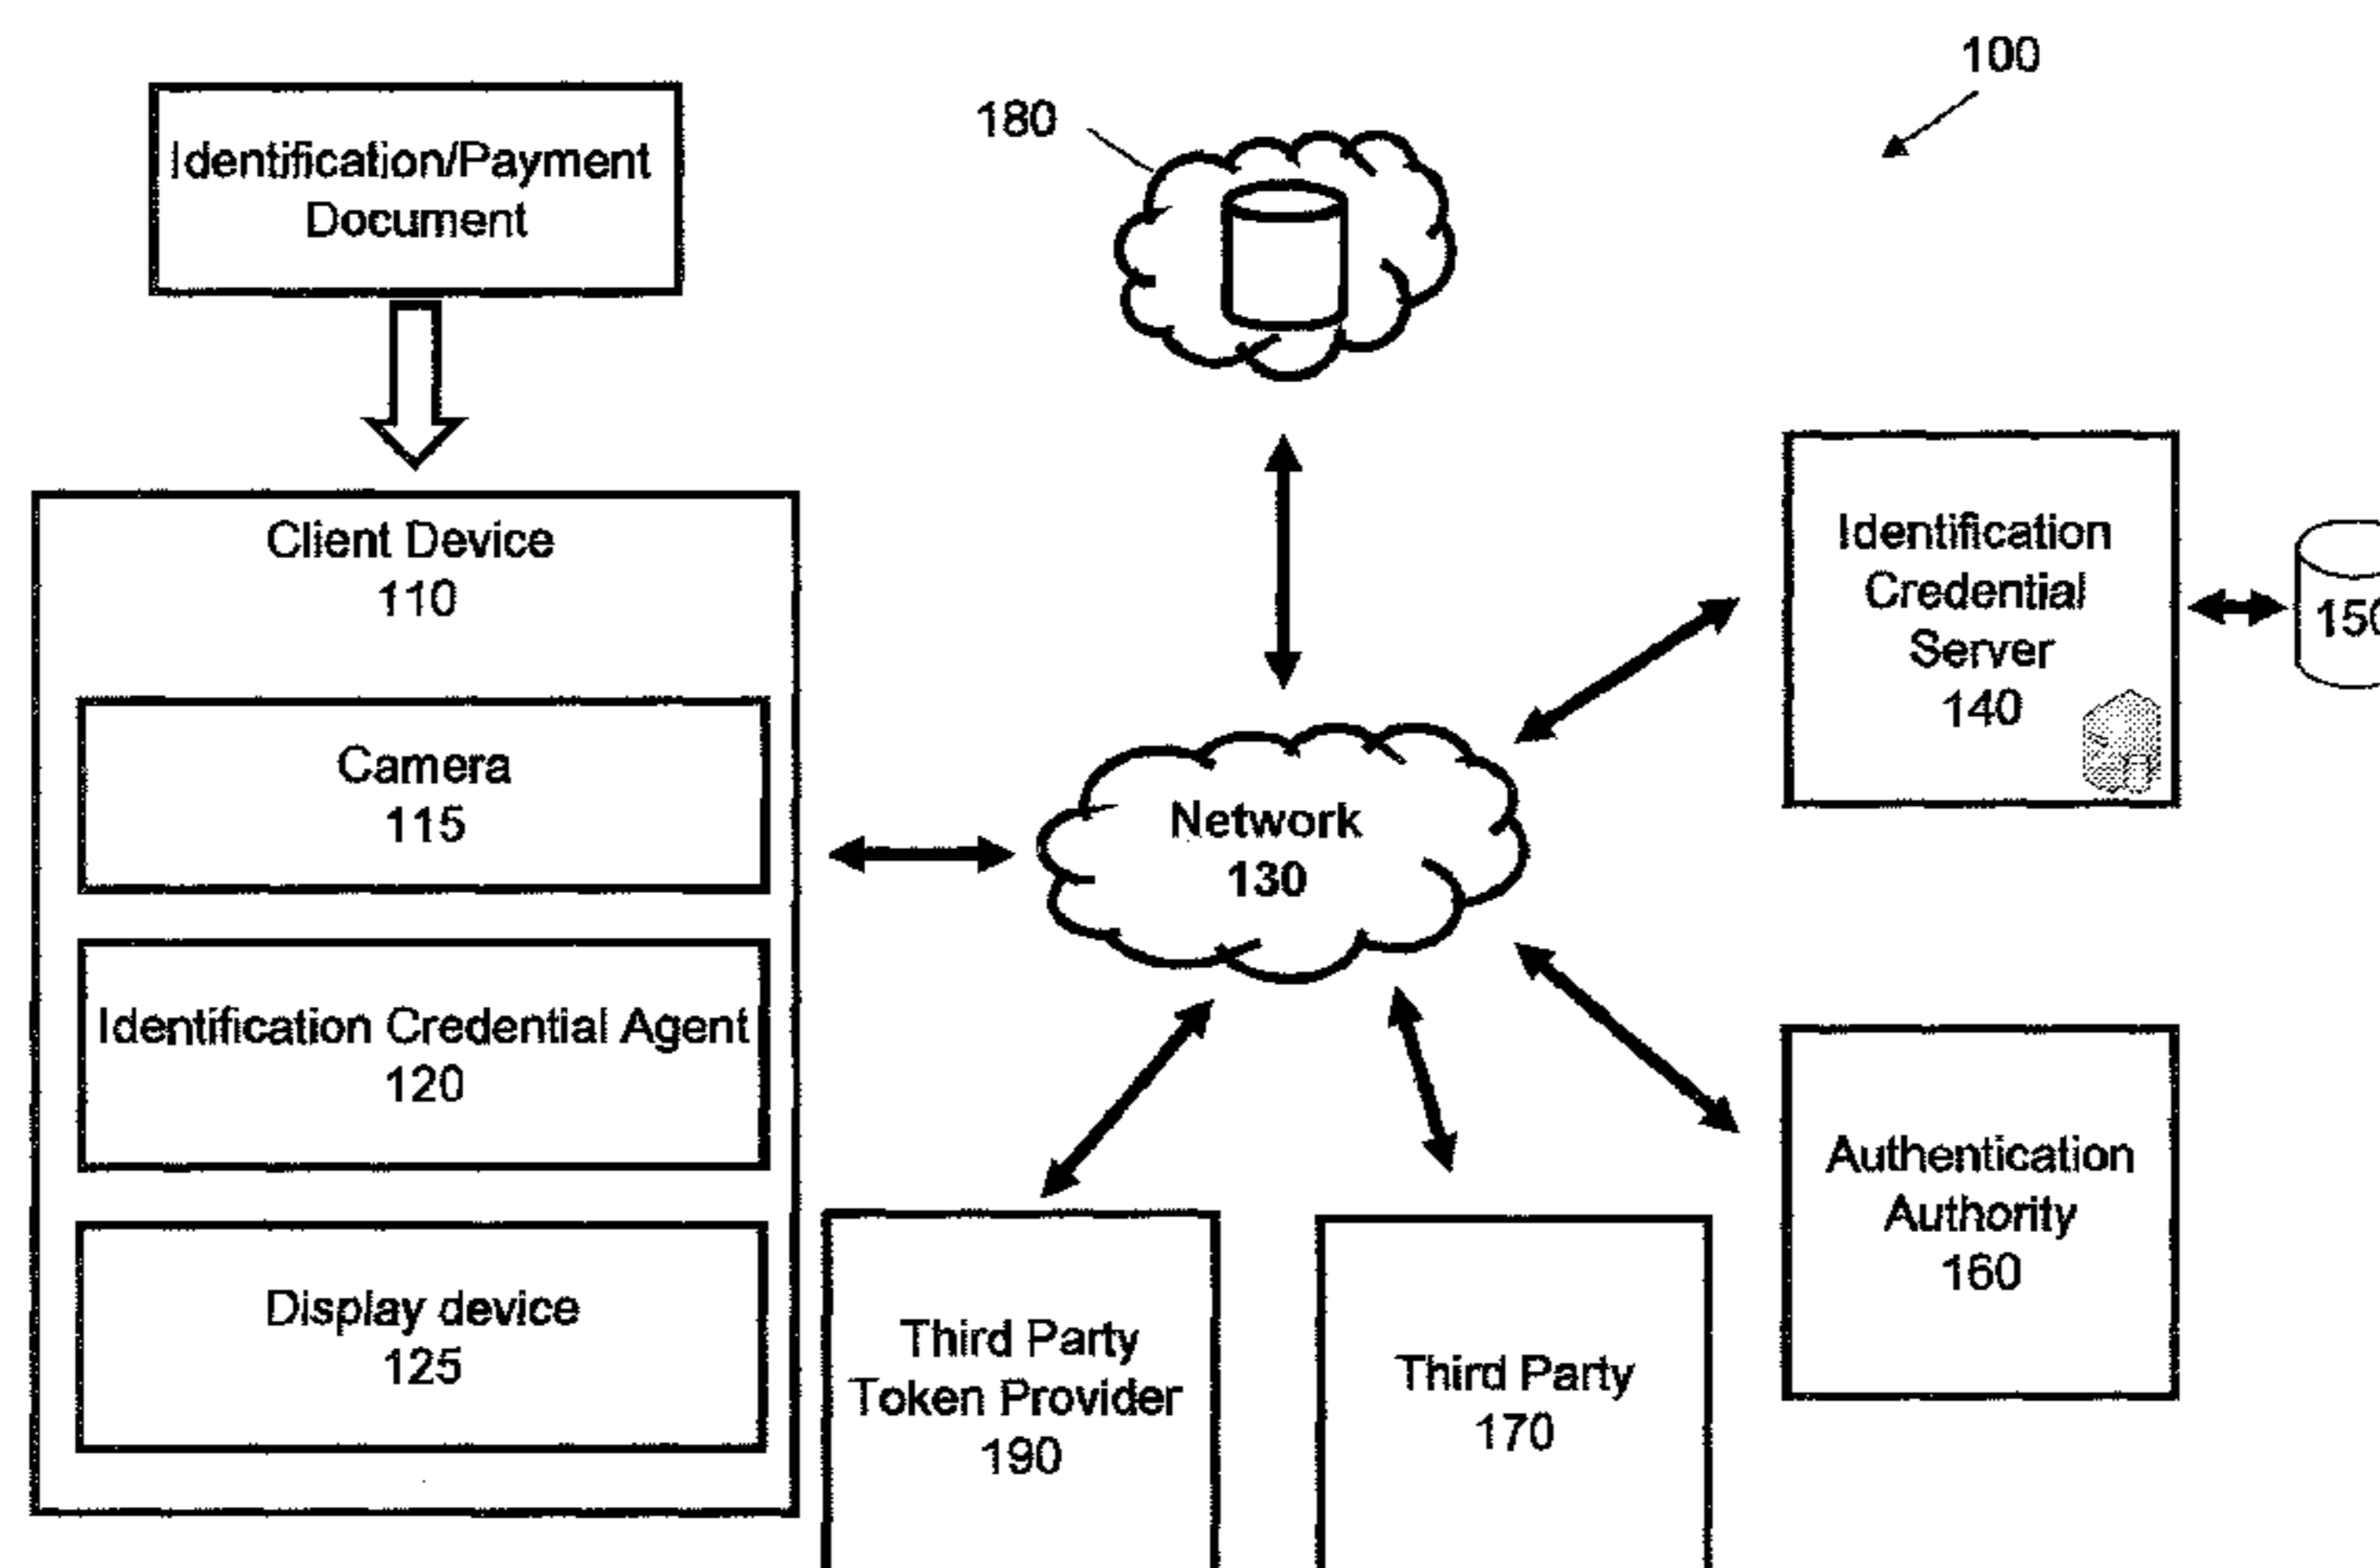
100

180

Identification/Payment Document

Client Device
110

Camera
115

Identification Credential Agent
120

Display device
125

Network
130

Identification Credential Server
140

150

Authentication Authority
160

Third Party Token Provider
190

Third Party
170